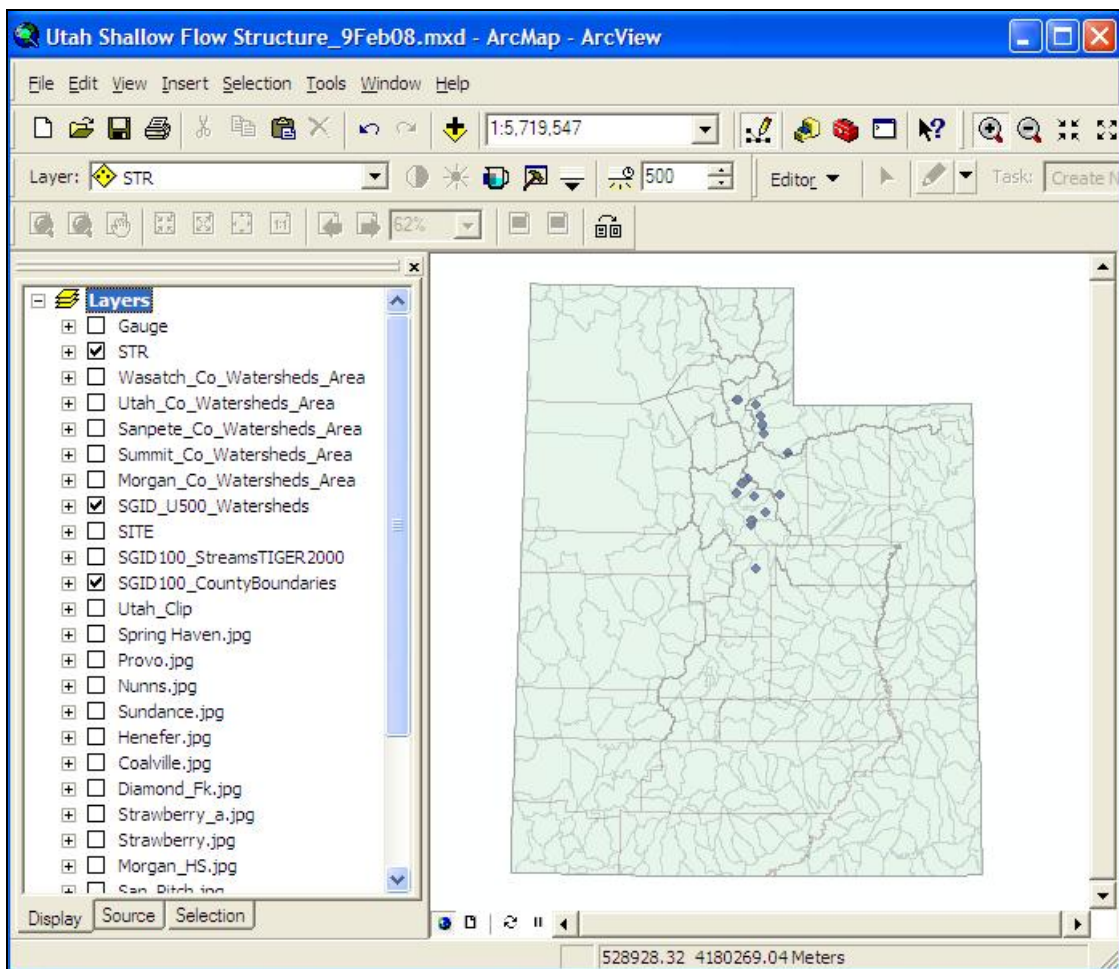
Utah Shallow Flow Structure_9Feb08.mxd - ArcMap - ArcView

File Edit View Insert Selection Tools Window Help

1:5,719,547

Layer: STR

500

Editor

Task: Create N

62%

Layers
Gauge
STR
Wasatch_Co_Watersheds_Area
Utah_Co_Watersheds_Area
Sanpete_Co_Watersheds_Area
Summit_Co_Watersheds_Area
Morgan_Co_Watersheds_Area
SGID_U500_Watersheds
SITE
SGID100_StreamsTIGER2000
SGID100_CountyBoundaries
Utah_Clip
Spring Haven.jpg
Provo.jpg
Nunns.jpg
Sundance.jpg
Henefer.jpg
Coalville.jpg
Diamond_Fk.jpg
Strawberry_a.jpg
Strawberry.jpg
Morgan_HS.jpg
San_Pitch.jpg

Display Source Selection

528928.32 4180269.04 Meters